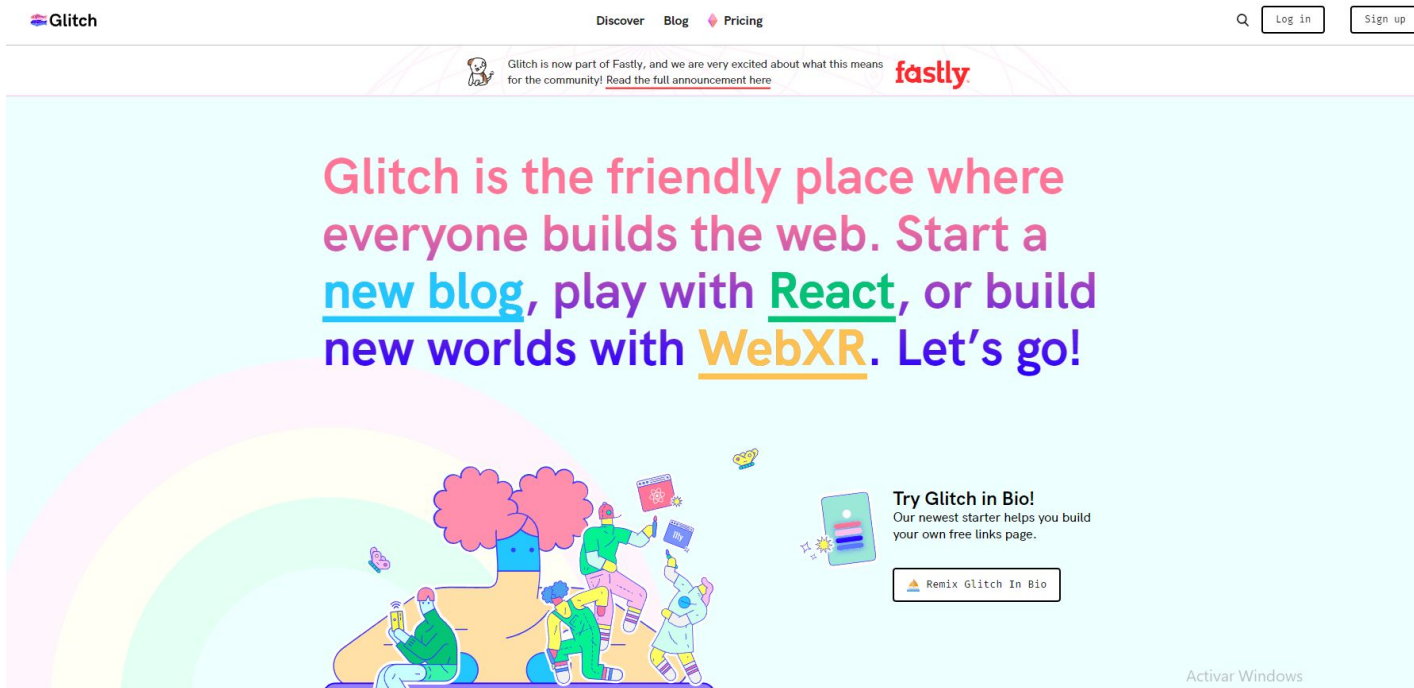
Glitch

Discover Blog Pricing

Log in Sign up

Glitch is now part of Fastly, and we are very excited about what this means for the community! Read the full announcement here

fastly

Glitch is the friendly place where everyone builds the web. Start a new blog, play with React, or build new worlds with WebXR. Let’s go!

Try Glitch in Bio!
Our newest starter helps you build your own free links page.

Remix Glitch In Bio

Activar Windows